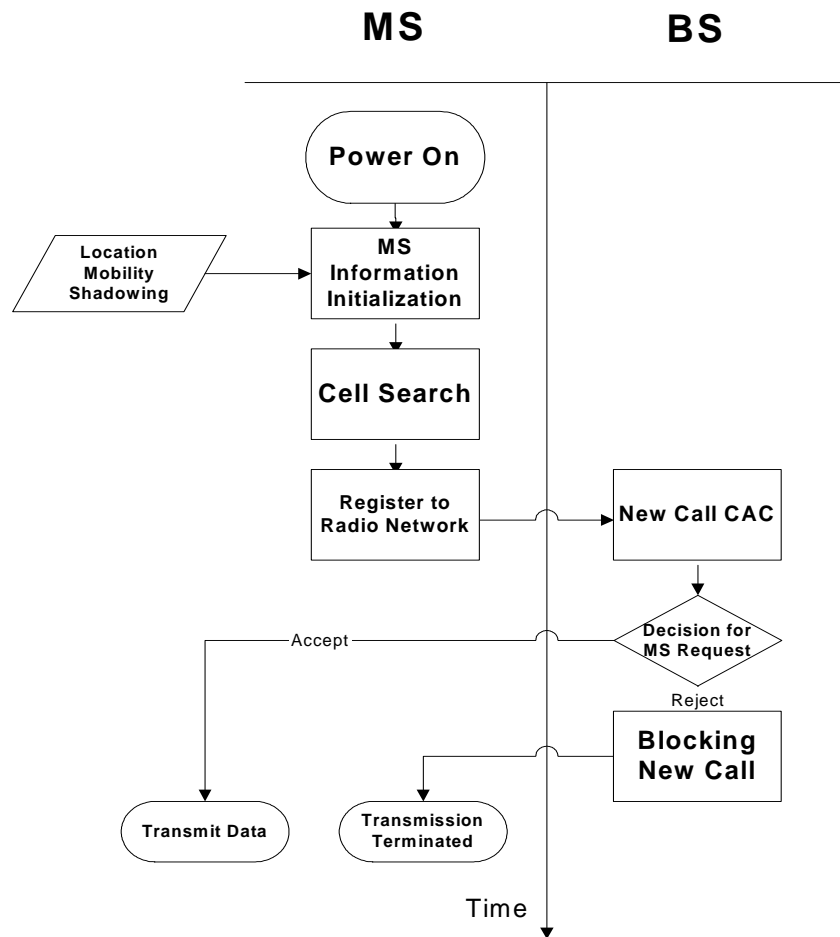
MS

BS

Power On

Location Mobility Shadowing

MS Information Initialization

Cell Search

Register to Radio Network

New Call CAC

Accept

Decision for MS Request

Reject

Blocking New Call

Transmit Data

Transmission Terminated

Time